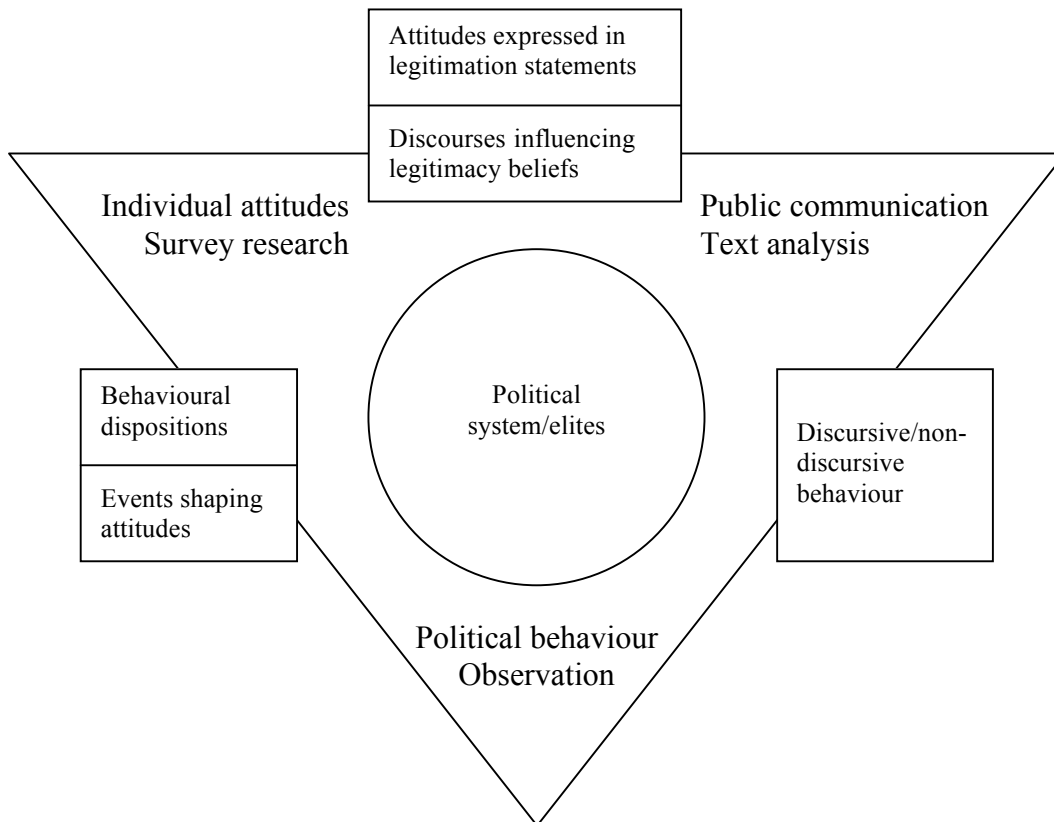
Attitudes expressed in legitimation statements

Discourses influencing legitimacy beliefs

Individual attitudes
Survey research

Public communication
Text analysis

Behavioural dispositions

Events shaping attitudes

Political system/elites

Discursive/non-discursive behaviour

Political behaviour
Observation